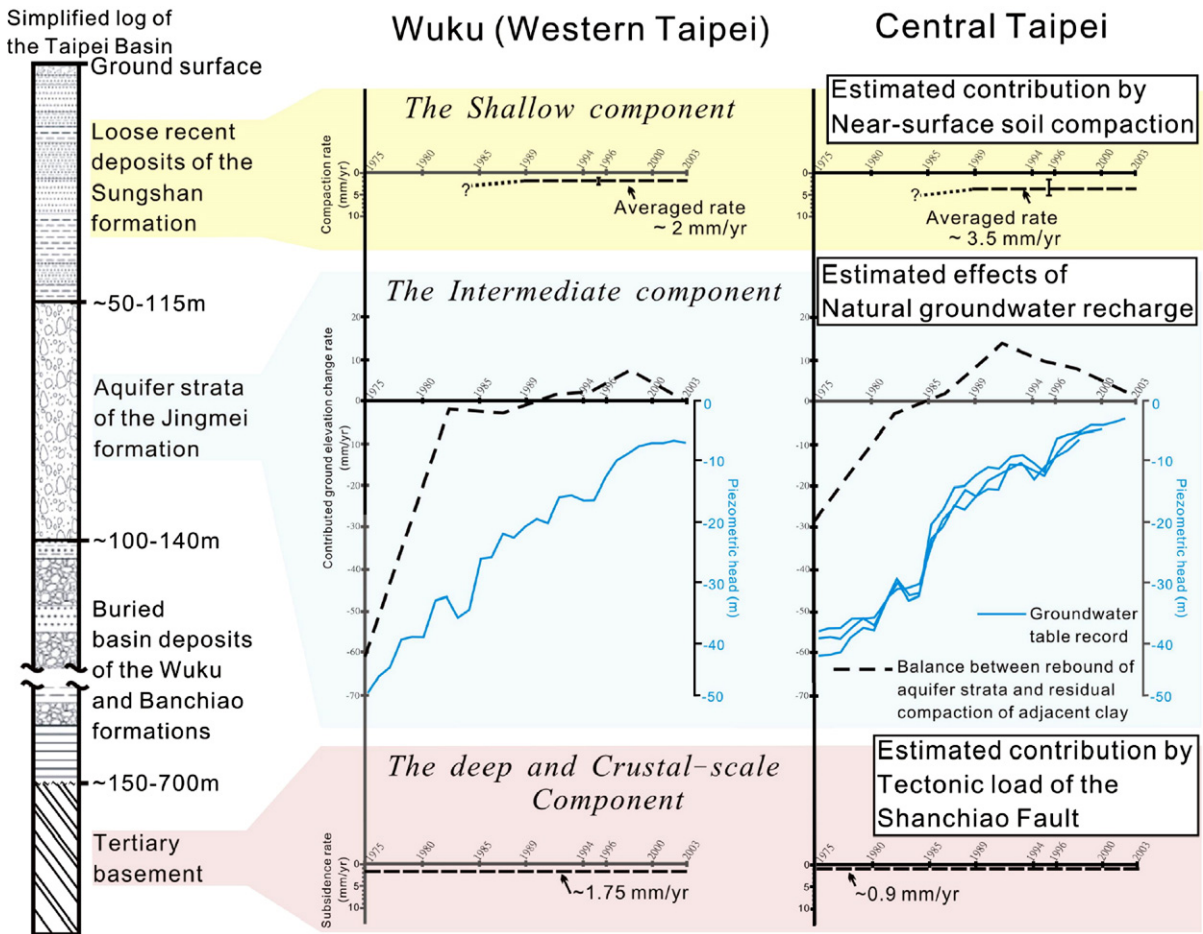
Simplified log of the Taipei Basin

Ground surface

Loose recent deposits of the Sungshan formation

~50-115m

Aquifer strata of the Jingmei formation

~100-140m

Buried basin deposits of the Wuku and Banchiao formations

~150-700m

Tertiary basement

Wuku (Western Taipei)

Central Taipei

The Shallow component

Estimated contribution by Near-surface soil compaction

Compaction rate (mm/yr)

1975 1980 1985 1989 1994 1996 2000 2003

0 5 10

?

Averaged rate ~ 2 mm/yr

1975 1980 1985 1989 1994 1996 2000 2003

0 5 10

?

Averaged rate ~ 3.5 mm/yr

The Intermediate component

Estimated effects of Natural groundwater recharge

Contributed ground elevation change rate (mm/yr)

20 10 0 -10 -20 -30 -40 -50 -60 -70

1975 1980 1985 1989 1994 1996 2000 2003

Piezometric head (m)

0 -10 -20 -30 -40 -50

20 10 0 -10 -20 -30 -40 -50 -60 -70

1975 1980 1985 1989 1994 1996 2000 2003

Piezometric head (m)

0 -10 -20 -30 -40 -50

Groundwater table record

Balance between rebound of aquifer strata and residual compaction of adjacent clay

The deep and Crustal-scale Component

Estimated contribution by Tectonic load of the Shanchiao Fault

Subsidence rate (mm/yr)

1975 1980 1985 1989 1994 1996 2000 2003

0 5 10

~1.75 mm/yr

1975 1980 1985 1989 1994 1996 2000 2003

0 5 10

~0.9 mm/yr